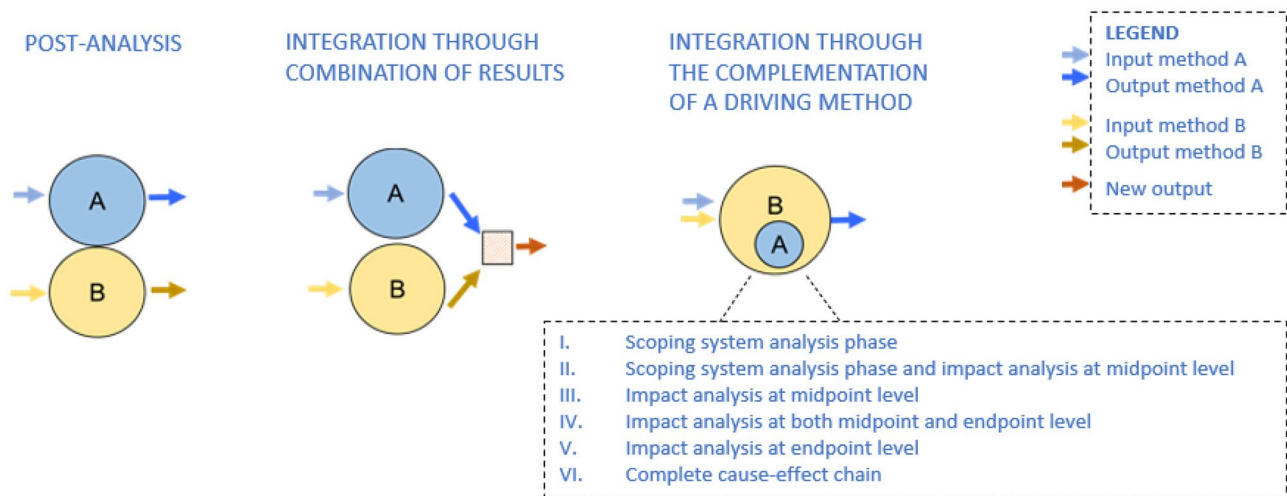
POST-ANALYSIS

A

B

INTEGRATION THROUGH COMBINATION OF RESULTS

A

B

INTEGRATION THROUGH THE COMPLEMENTATION OF A DRIVING METHOD

B

A

LEGEND
Input method A
Output method A
Input method B
Output method B
New output

I. Scoping system analysis phase
II. Scoping system analysis phase and impact analysis at midpoint level
III. Impact analysis at midpoint level
IV. Impact analysis at both midpoint and endpoint level
V. Impact analysis at endpoint level
VI. Complete cause-effect chain